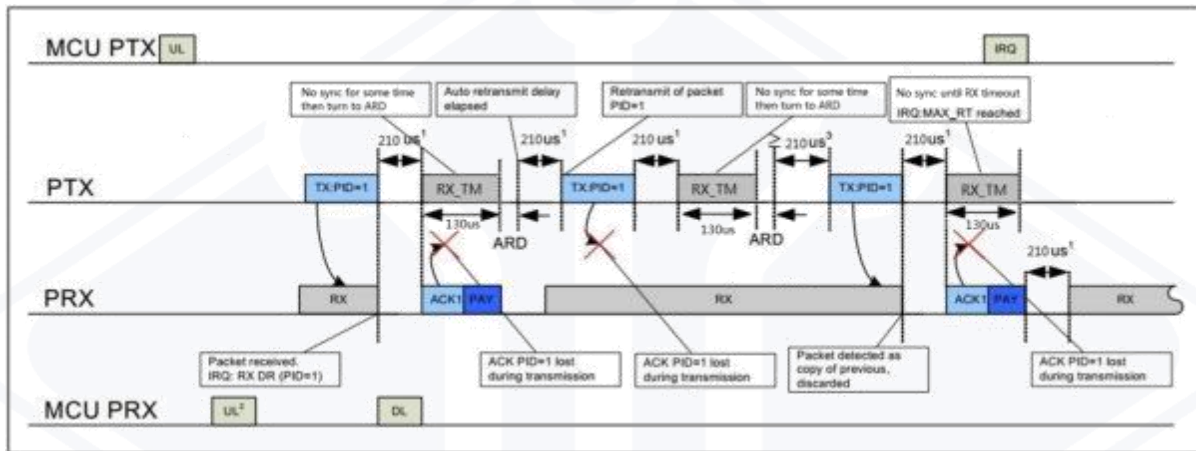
MCU PTX UL

IRQ

No sync for some time then turn to ARD

Auto retransmit delay elapsed

Retransmit of packet PID=1

No sync for some time then turn to ARD

No sync until RX timeout IRQ:MAX_RT reached

210 us$^1$

210us$^1$

210 us$^1$

$\geq$ 210us$^3$

210us$^1$

PTX

TX:PID=1

RX_TM

TX:PID=1

RX_TM

TX:PID=1

RX_TM

130us

ARD

130us

ARD

130us

210us$^1$

PRX

RX

ACK1 PAY

RX

ACK1 PAY

RX

Packet received. IRQ: RX DR (PID=1)

ACK PID=1 lost during transmission

ACK PID=1 lost during transmission

Packet detected as copy of previous, discarded

ACK PID=1 lost during transmission

MCU PRX UL$^2$

DL